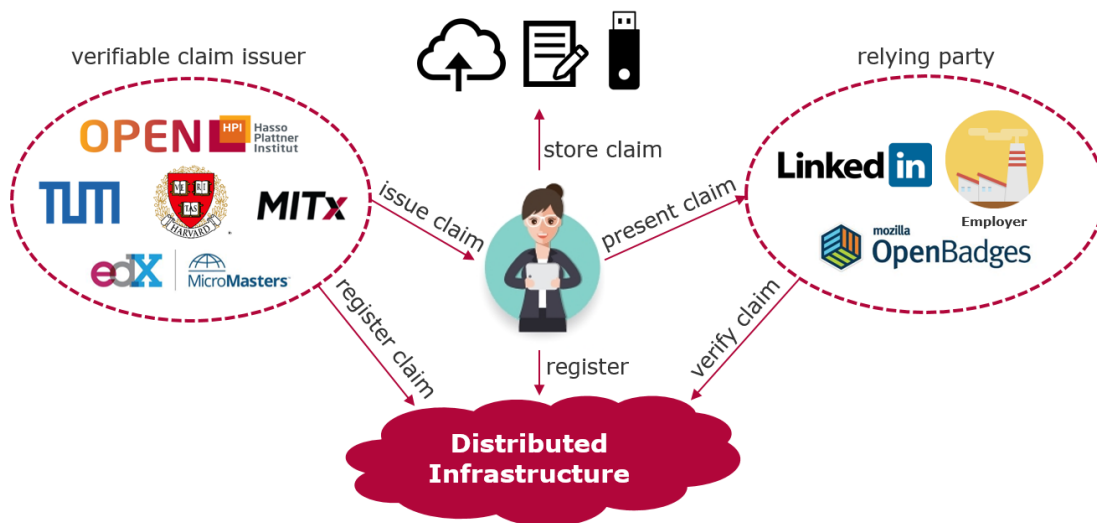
verifiable claim issuer

OPEN HPI Hasso Plattner Institut

TUM

VE RI TAS

HARVARD

MITx

edX

MicroMasters

store claim

relying party

Linked in

Employer

mozilla OpenBadges

issue claim

present claim

register claim

register

verify claim

Distributed Infrastructure